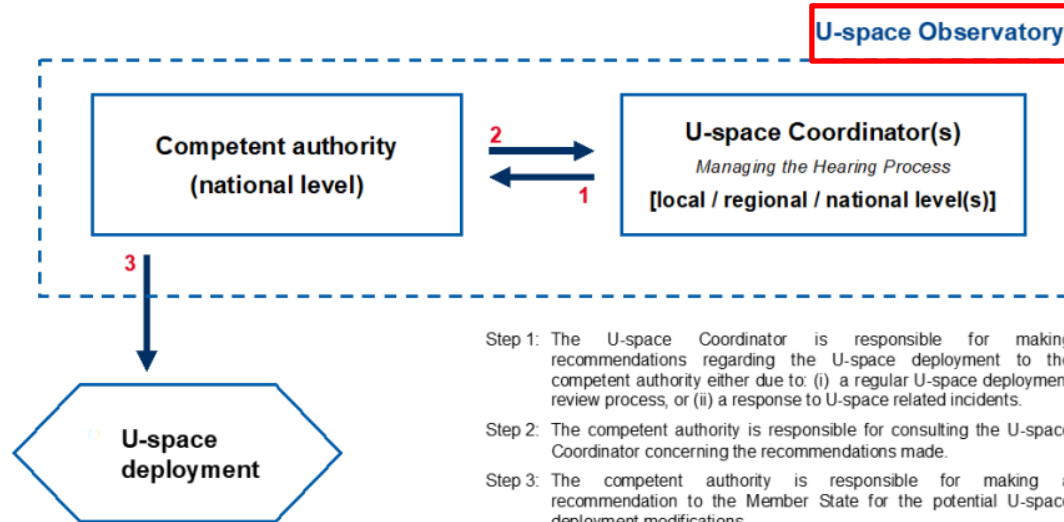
U-space Observatory

Competent authority (national level)

2

1

U-space Coordinator(s)
Managing the Hearing Process
[local / regional / national level(s)]

3

U-space deployment

Step 1: The U-space Coordinator is responsible for makin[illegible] recommendations regarding the U-space deployment to th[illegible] competent authority either due to: (i) a regular U-space deploymen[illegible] review process, or (ii) a response to U-space related incidents.

Step 2: The competent authority is responsible for consulting the U-spac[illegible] Coordinator concerning the recommendations made.

Step 3: The competent authority is responsible for making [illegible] recommendation to the Member State for the potential U-spac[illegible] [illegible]